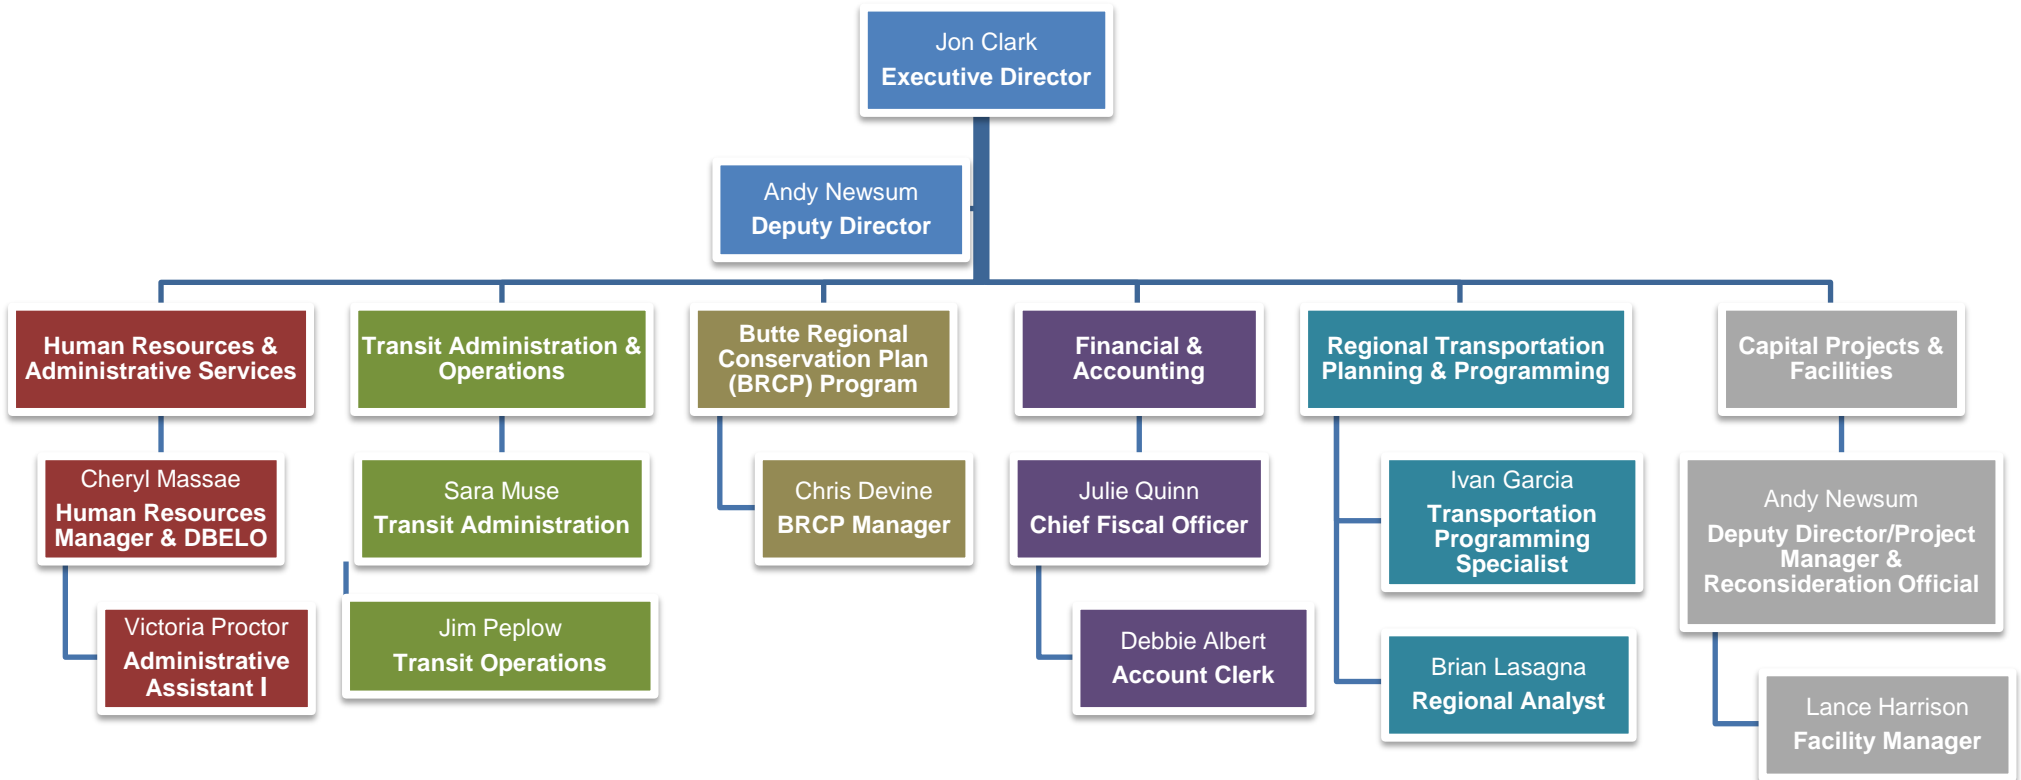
Jon Clark
Executive Director

Andy Newsum
Deputy Director

Human Resources & Administrative Services

Cheryl Massae
Human Resources Manager & DBELO

Victoria Proctor
Administrative Assistant I

Transit Administration & Operations

Sara Muse
Transit Administration

Jim Peplow
Transit Operations

Butte Regional Conservation Plan (BRCP) Program

Chris Devine
BRCP Manager

Financial & Accounting

Julie Quinn
Chief Fiscal Officer

Debbie Albert
Account Clerk

Regional Transportation Planning & Programming

Ivan Garcia
Transportation Programming Specialist

Brian Lasagna
Regional Analyst

Capital Projects & Facilities

Andy Newsum
Deputy Director/Project Manager & Reconsideration Official

Lance Harrison
Facility Manager